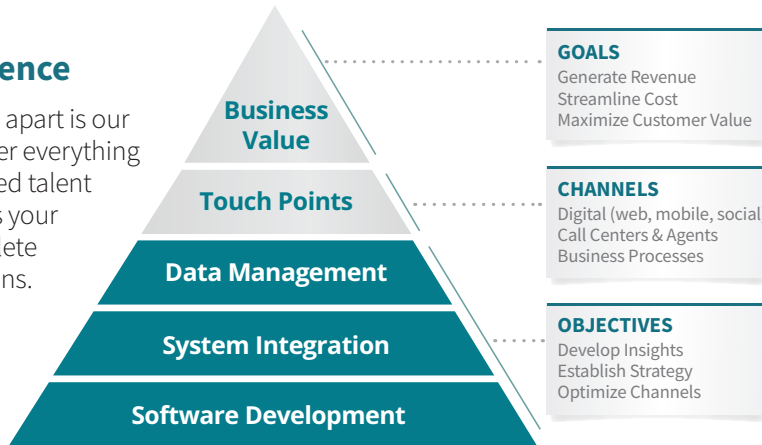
ence

apart is our
er everything
ed talent
s your
ete
ns.

Business Value

Touch Points

Data Management

System Integration

Software Development

GOALS
Generate Revenue
Streamline Cost
Maximize Customer Value

CHANNELS
Digital (web, mobile, social
Call Centers & Agents
Business Processes

OBJECTIVES
Develop Insights
Establish Strategy
Optimize Channels